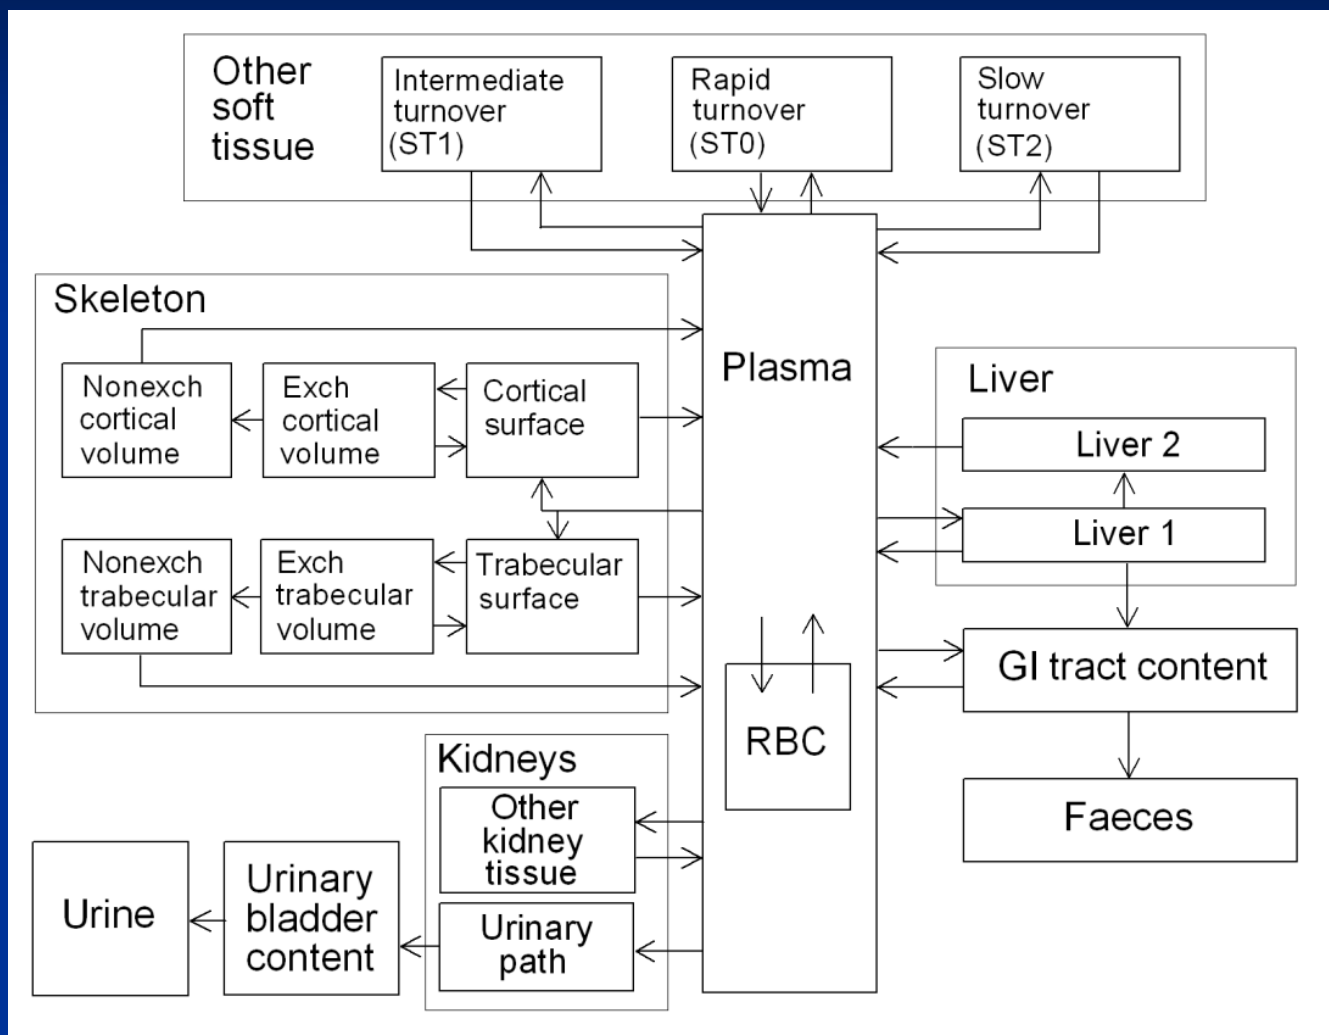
Other soft tissue

Intermediate turnover (ST1)

Rapid turnover (ST0)

Slow turnover (ST2)

Skeleton

Nonexch cortical volume

Exch cortical volume

Cortical surface

Nonexch trabecular volume

Exch trabecular volume

Trabecular surface

Plasma

RBC

Liver

Liver 2

Liver 1

GI tract content

Faeces

Kidneys

Other kidney tissue

Urinary path

Urinary bladder content

Urine